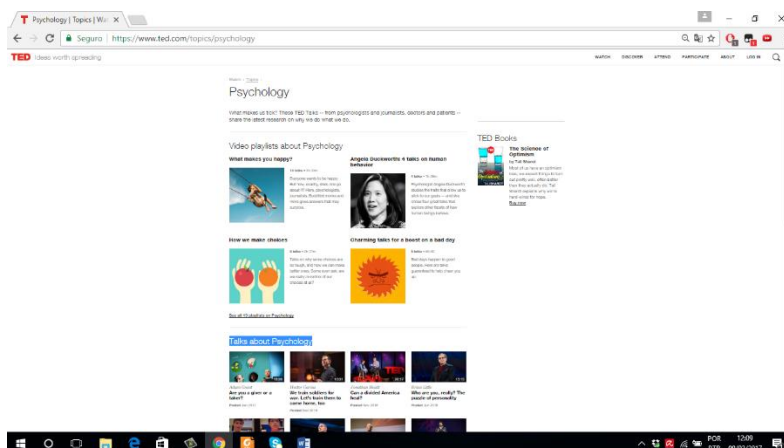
Psychology | Topics | Wa ×

Seguro | https://www.ted.com/topics/psychology

TED Ideas worth spreading

WATCH DISCOVER ATTEND PARTICIPATE ABOUT LOG IN

Home > Topics

Psychology

What makes us tick? These TED Talks — from psychologists and journalists, doctors and patients — share the latest research on why we do what we do.

TED Books

The Science of Optimism

by Tali Sharot

Video playlists about Psychology

What makes you happy?

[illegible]

Angela Duckworth's 6 talks on human behavior

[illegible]

How we make choices

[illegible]

Charming talks for a based on a bad day

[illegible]

See all 11 playlists on Psychology

Talks about Psychology

Are you a giver or a taker?

We train soldiers for war. Let's train them to come home, too

Can a divided America heal?

Who are you, really? The puzzle of personality

POR 12:09